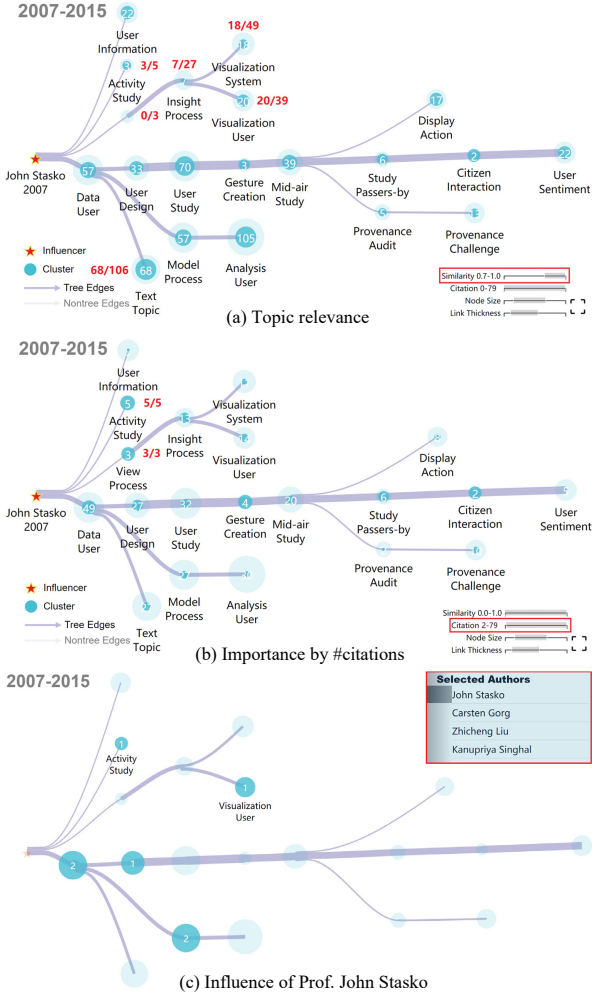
2007-2015

22
User Information
3/5
3
Activity Study
7/27
7
Insight Process
0/3
18/49
18
Visualization System
20
20/39
Visualization User
17
Display Action
John Stasko 2007
57
Data User
33
User Design
70
User Study
3
Gesture Creation
39
Mid-air Study
6
Study Passers-by
5
Provenance Audit
3
Provenance Challenge
2
Citizen Interaction
22
User Sentiment
57
Model Process
105
Analysis User
68/106
68
Text Topic
Influencer
Cluster
Tree Edges
Nontree Edges
Similarity 0.7-1.0
Citation 0-79
Node Size
Link Thickness

(a) Topic relevance

2007-2015

User Information
5
5/5
Activity Study
3
3/3
View Process
13
Insight Process
Visualization System
14
Visualization User
Display Action
John Stasko 2007
49
Data User
27
User Design
32
User Study
4
Gesture Creation
20
Mid-air Study
6
Study Passers-by
Provenance Audit
Provenance Challenge
2
Citizen Interaction
User Sentiment
27
Model Process
Analysis User
27
Text Topic
Influencer
Cluster
Tree Edges
Nontree Edges
Similarity 0.0-1.0
Citation 2-79
Node Size
Link Thickness

(b) Importance by #citations

2007-2015
Selected Authors
John Stasko
Carsten Gorg
Zhicheng Liu
Kanupriya Singhal
1
Activity Study
1
Visualization User
2
1
2

(c) Influence of Prof. John Stasko